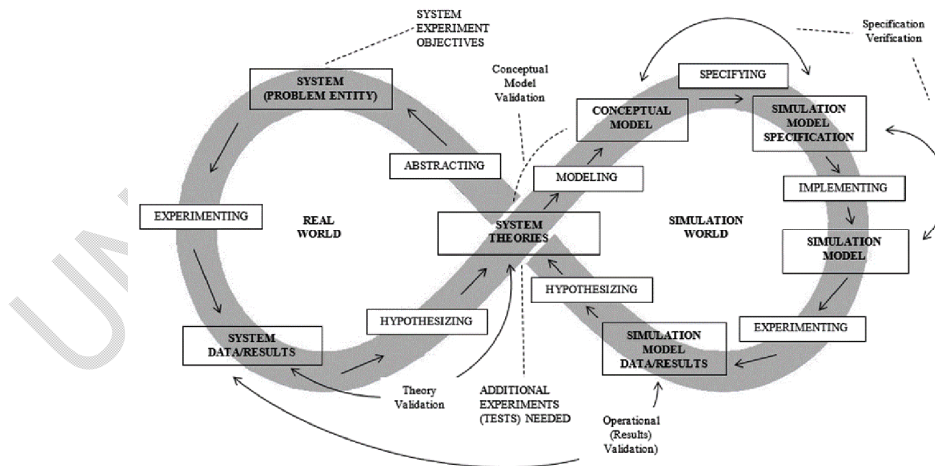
SYSTEM EXPERIMENT OBJECTIVES

Specification Verification

Conceptual Model Validation

SYSTEM (PROBLEM ENTITY)

SPECIFYING

CONCEPTUAL MODEL

SIMULATION MODEL SPECIFICATION

ABSTRACTING

MODELING

IMPLEMENTING

EXPERIMENTING

REAL WORLD

SYSTEM THEORIES

SIMULATION WORLD

SIMULATION MODEL

HYPOTHESIZING

HYPOTHESIZING

EXPERIMENTING

SYSTEM DATA/RESULTS

SIMULATION MODEL DATA/RESULTS

Theory Validation

ADDITIONAL EXPERIMENTS (TESTS) NEEDED

Operational (Results) Validation